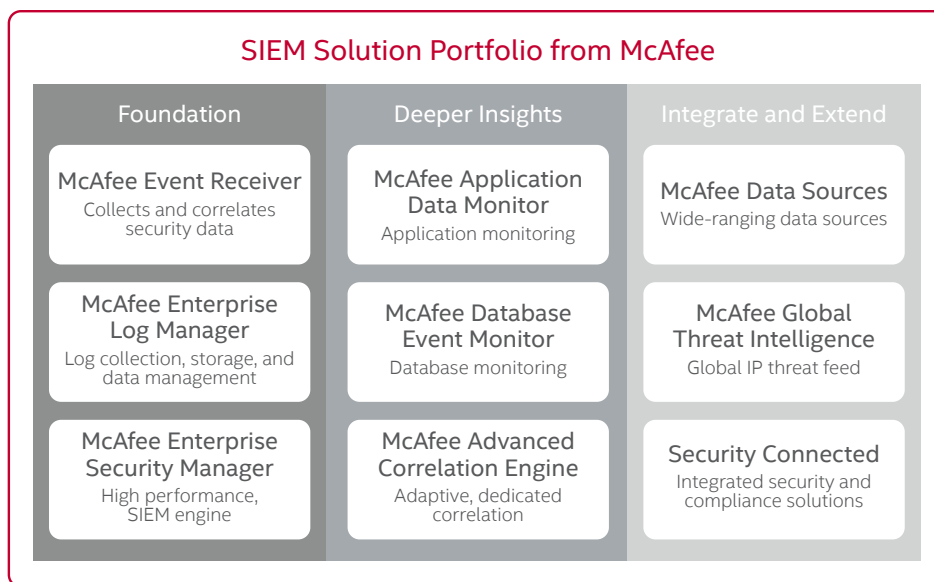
SIEM Solution Portfolio from McAfee

Foundation

McAfee Event Receiver
Collects and correlates security data

McAfee Enterprise Log Manager
Log collection, storage, and data management

McAfee Enterprise Security Manager
High performance, SIEM engine

Deeper Insights

McAfee Application Data Monitor
Application monitoring

McAfee Database Event Monitor
Database monitoring

McAfee Advanced Correlation Engine
Adaptive, dedicated correlation

Integrate and Extend

McAfee Data Sources
Wide-ranging data sources

McAfee Global Threat Intelligence
Global IP threat feed

Security Connected
Integrated security and compliance solutions